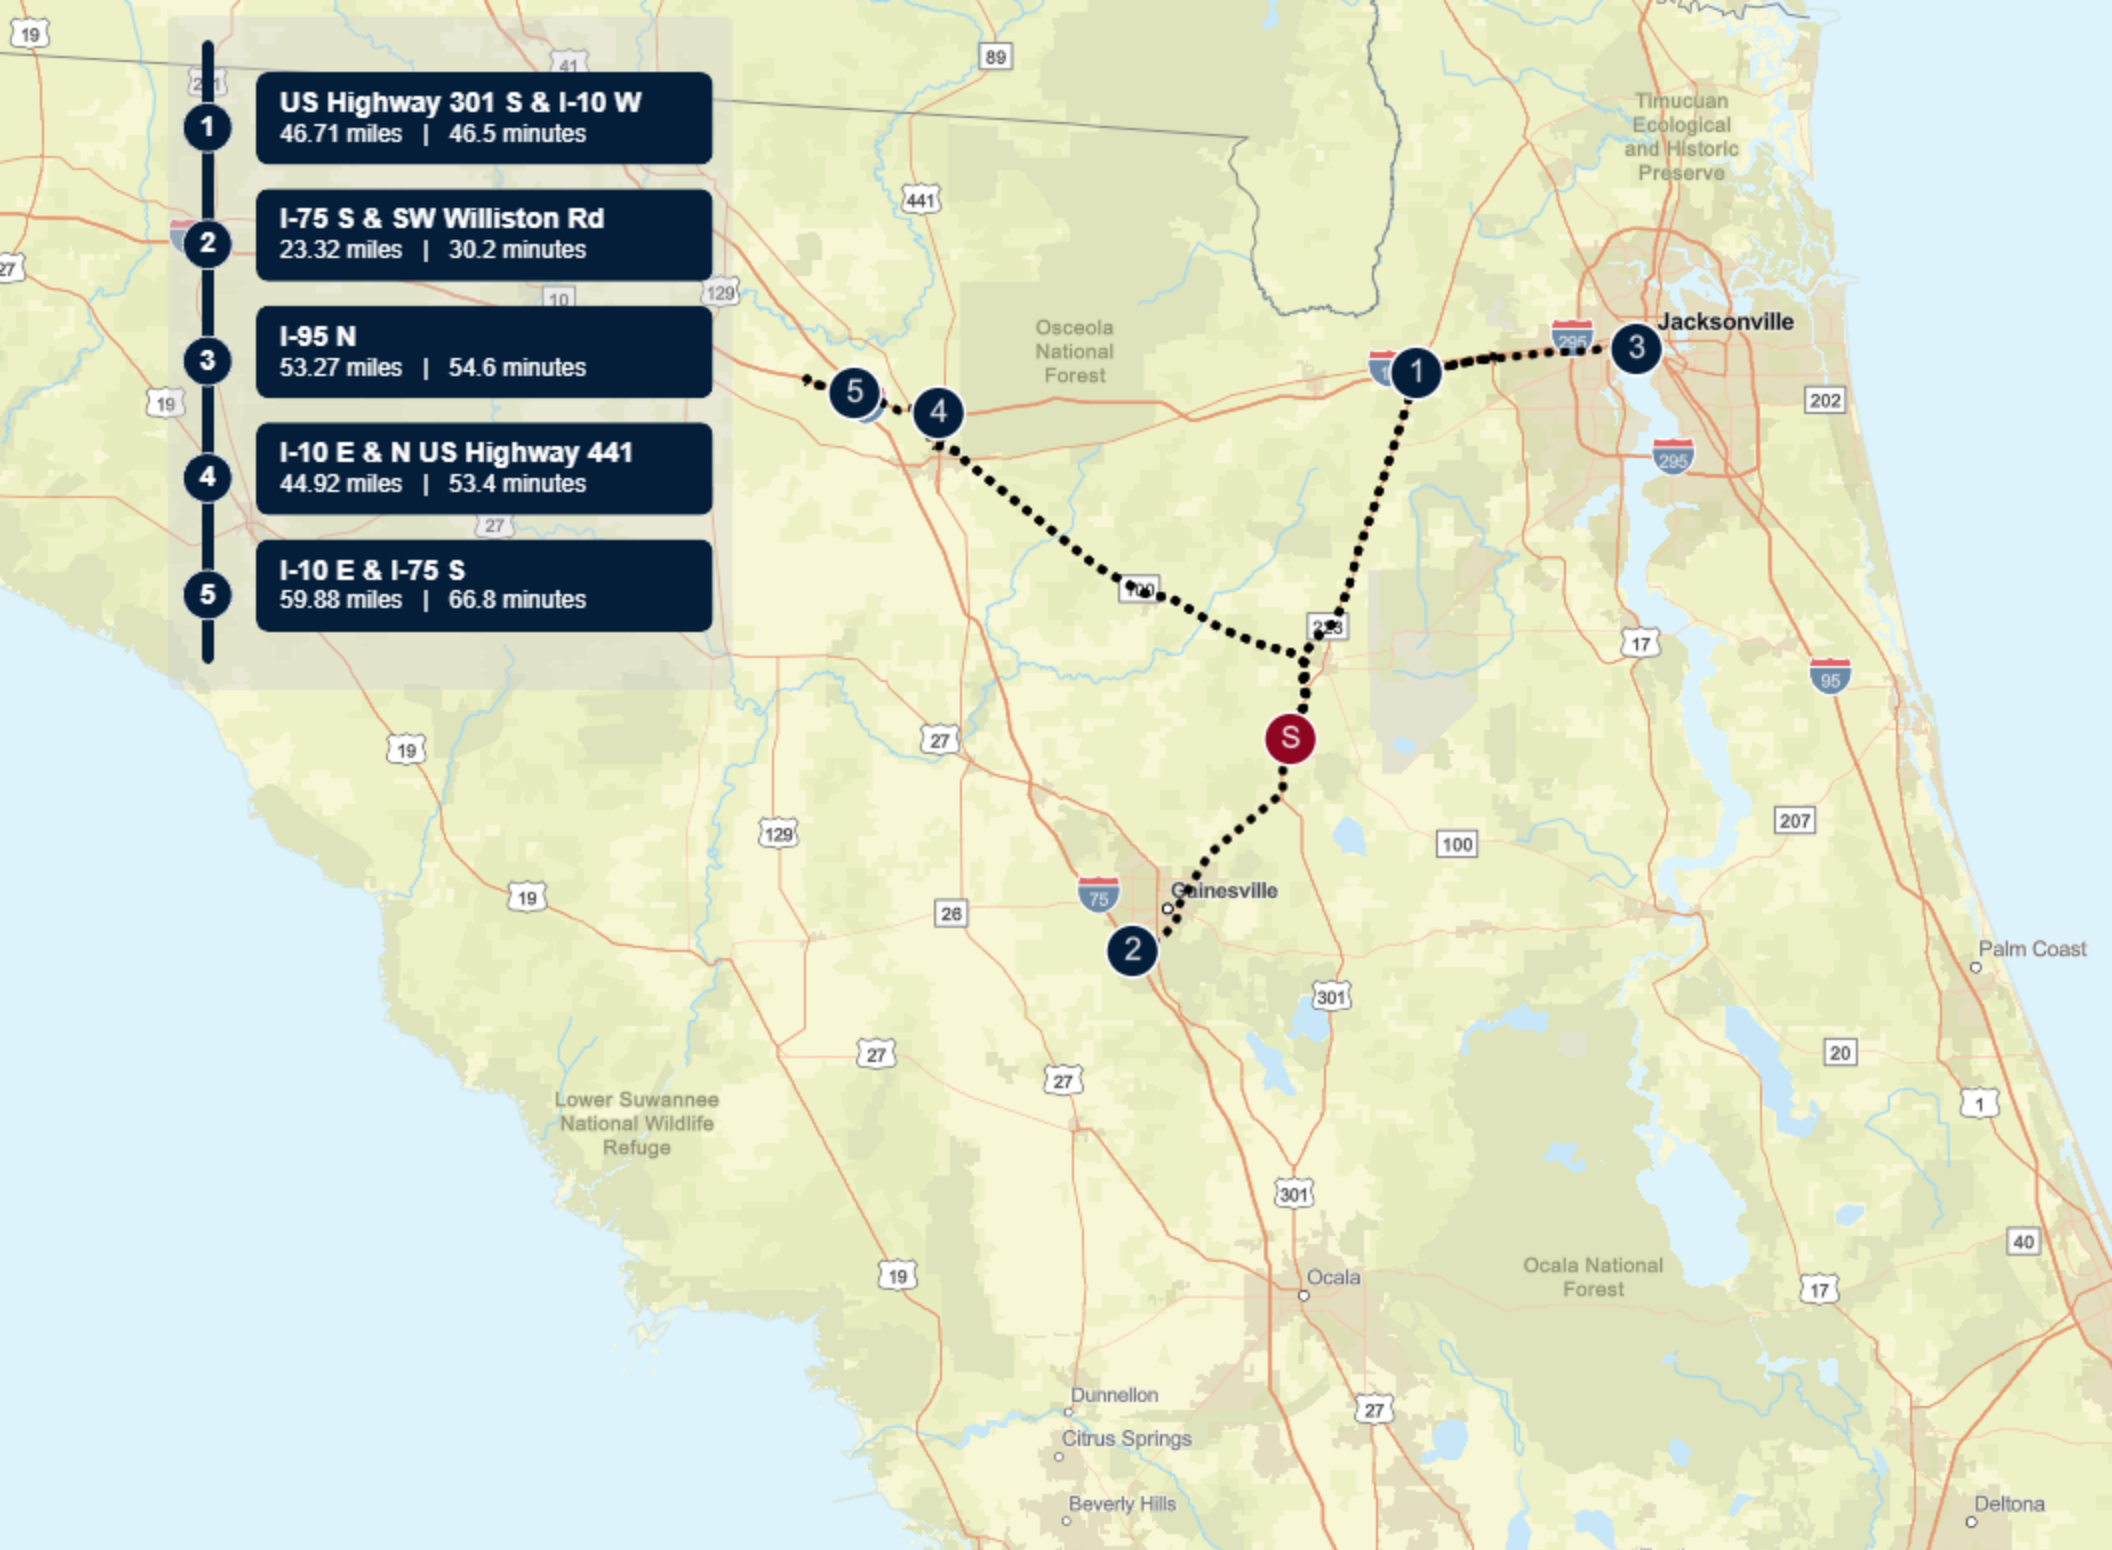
1
US Highway 301 S & I-10 W
46.71 miles | 46.5 minutes

2
I-75 S & SW Williston Rd
23.32 miles | 30.2 minutes

3
I-95 N
53.27 miles | 54.6 minutes

4
I-10 E & N US Highway 441
44.92 miles | 53.4 minutes

5
I-10 E & I-75 S
59.88 miles | 66.8 minutes

19
89
41
441
129
10
27
19
Timucuan Ecological and Historic Preserve
Osceola National Forest
Jacksonville
295
202
295
5
4
1
3
S
2
100
17
95
27
19
129
100
207
75
Gainesville
26
19
301
Palm Coast
27
27
20
1
Lower Suwannee National Wildlife Refuge
301
40
19
Ocala
Ocala National Forest
17
Dunnellon
27
Citrus Springs
Beverly Hills
Deltona